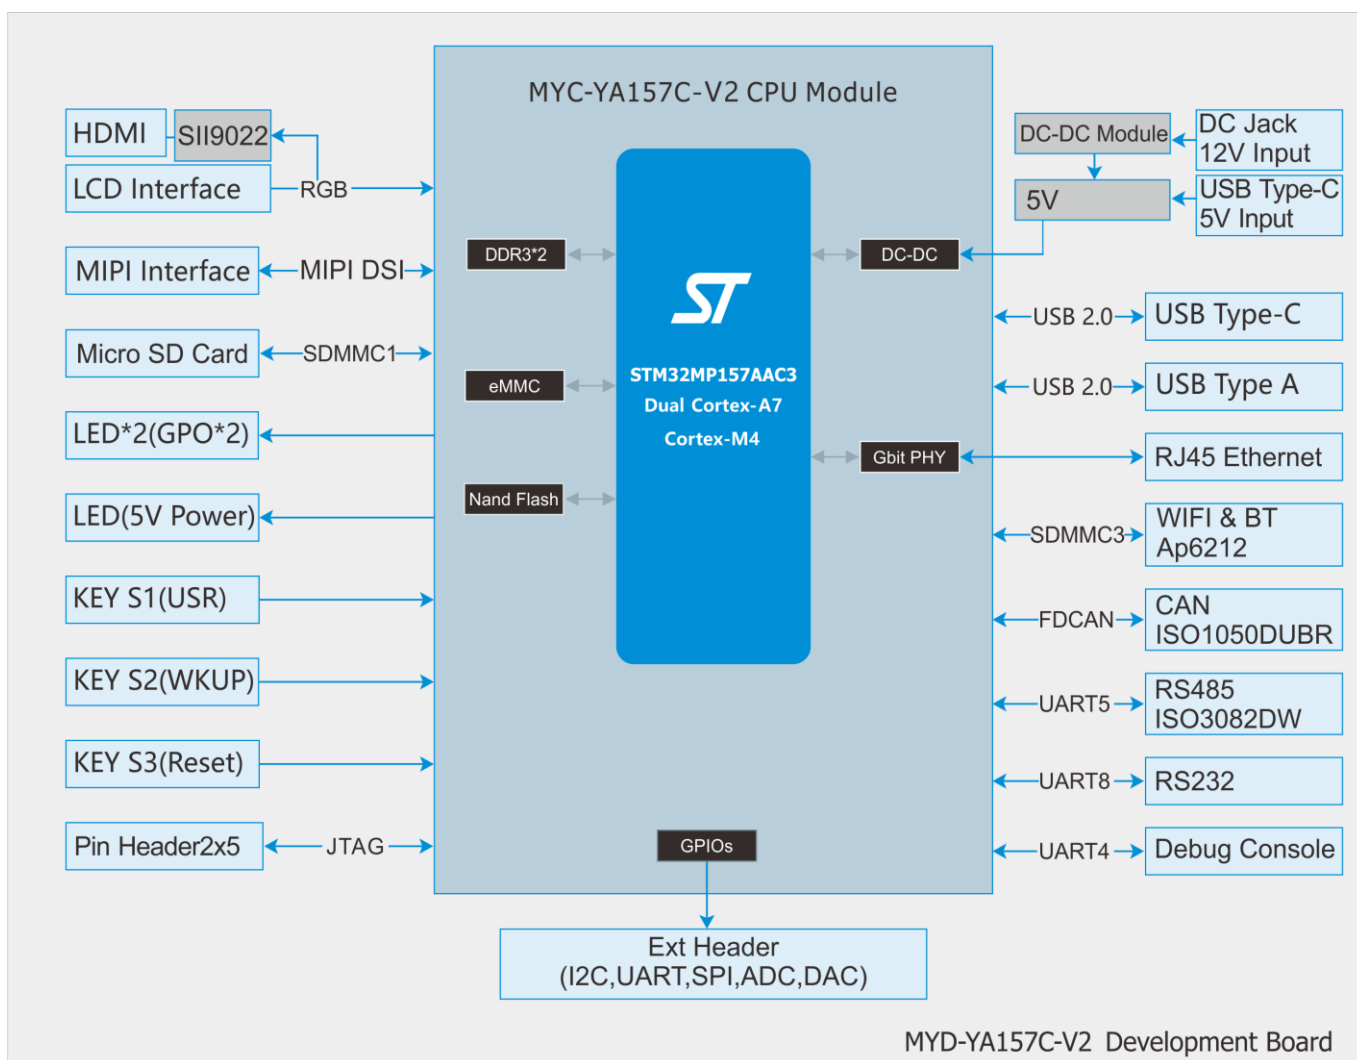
MYC-YA157C-V2 CPU Module

HDMI
SII9022
LCD Interface
RGB
MIPI Interface
MIPI DSI
Micro SD Card
SDMMC1
LED*2(GPO*2)
LED(5V Power)
KEY S1(USR)
KEY S2(WKUP)
KEY S3(Reset)
Pin Header2x5
JTAG

DDR3*2
eMMC
Nand Flash

ST
STM32MP157AAC3
Dual Cortex-A7
Cortex-M4

DC-DC
Gbit PHY
GPIOs

DC-DC Module
DC Jack
12V Input
5V
USB Type-C
5V Input
USB 2.0
USB Type-C
USB 2.0
USB Type A
RJ45 Ethernet
SDMMC3
WIFI & BT
Ap6212
FDCAN
CAN
ISO1050DUBR
UART5
RS485
ISO3082DW
UART8
RS232
UART4
Debug Console

Ext Header
(I2C,UART,SPI,ADC,DAC)

MYD-YA157C-V2 Development Board